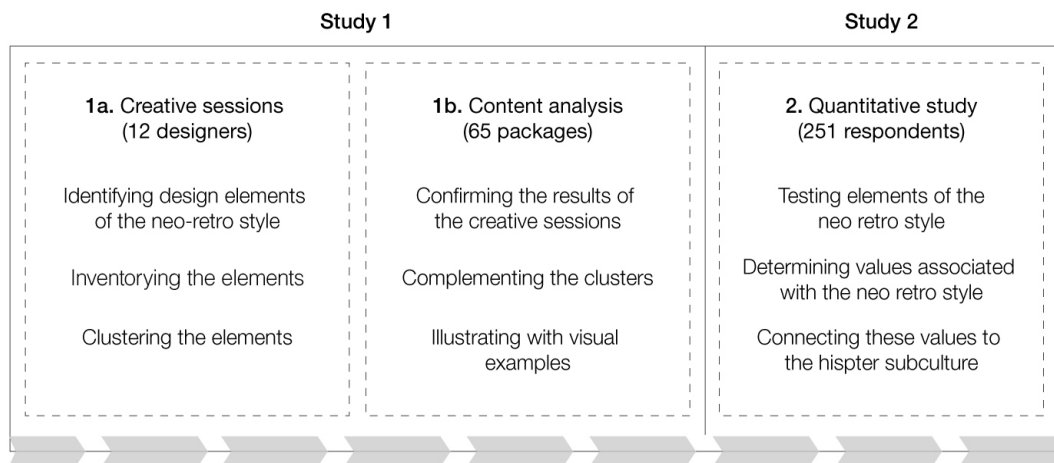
Study 1

1a. Creative sessions (12 designers)

Identifying design elements of the neo-retro style

Inventorying the elements

Clustering the elements

1b. Content analysis (65 packages)

Confirming the results of the creative sessions

Complementing the clusters

Illustrating with visual examples

Study 2

2. Quantitative study (251 respondents)

Testing elements of the neo retro style

Determining values associated with the neo retro style

Connecting these values to the hispter subculture